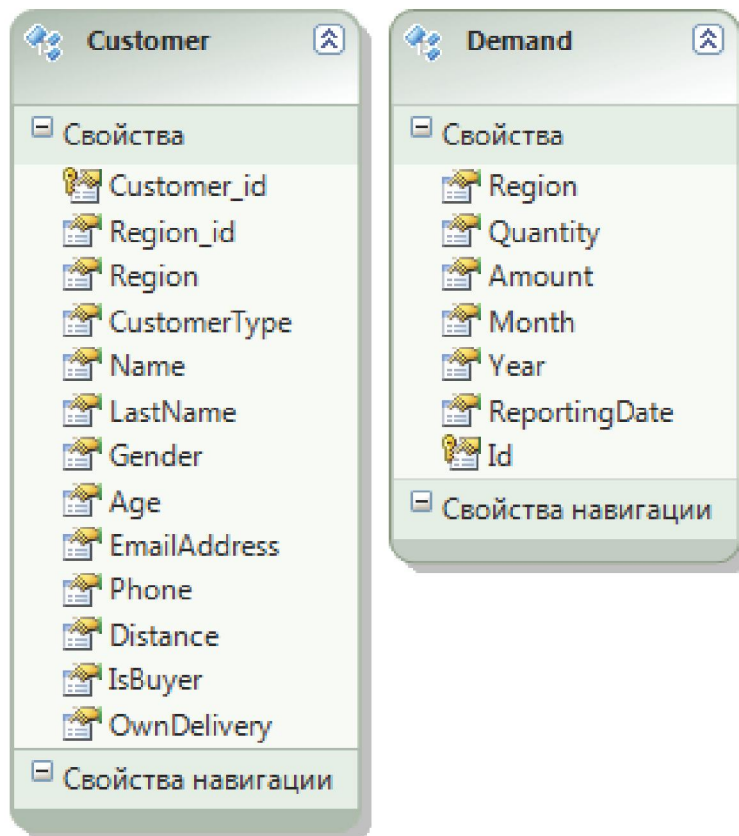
Customer

Свойства

Customer_id
Region_id
Region
CustomerType
Name
LastName
Gender
Age
EmailAddress
Phone
Distance
IsBuyer
OwnDelivery

Свойства навигации

Demand

Свойства

Region
Quantity
Amount
Month
Year
ReportingDate
Id

Свойства навигации